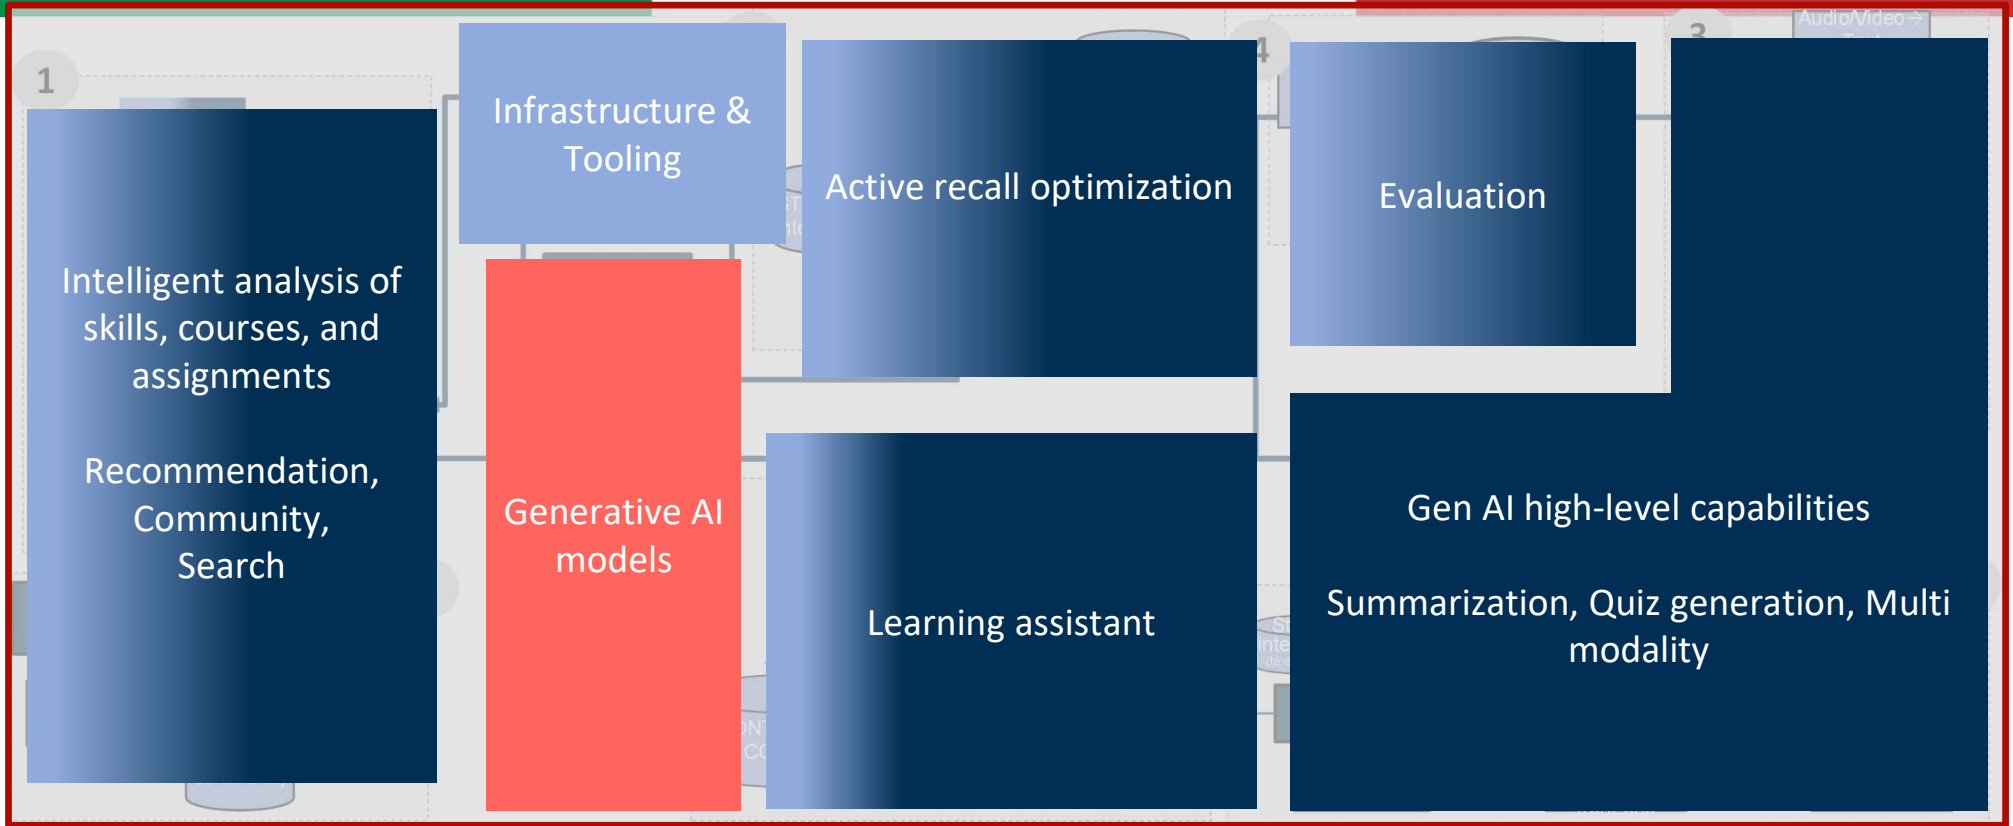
1

Intelligent analysis of skills, courses, and assignments

Recommendation, Community, Search

Infrastructure & Tooling

Generative AI models

Active recall optimization

4

Evaluation

3

Audio/Video→

Learning assistant

Gen AI high-level capabilities

Summarization, Quiz generation, Multi modality